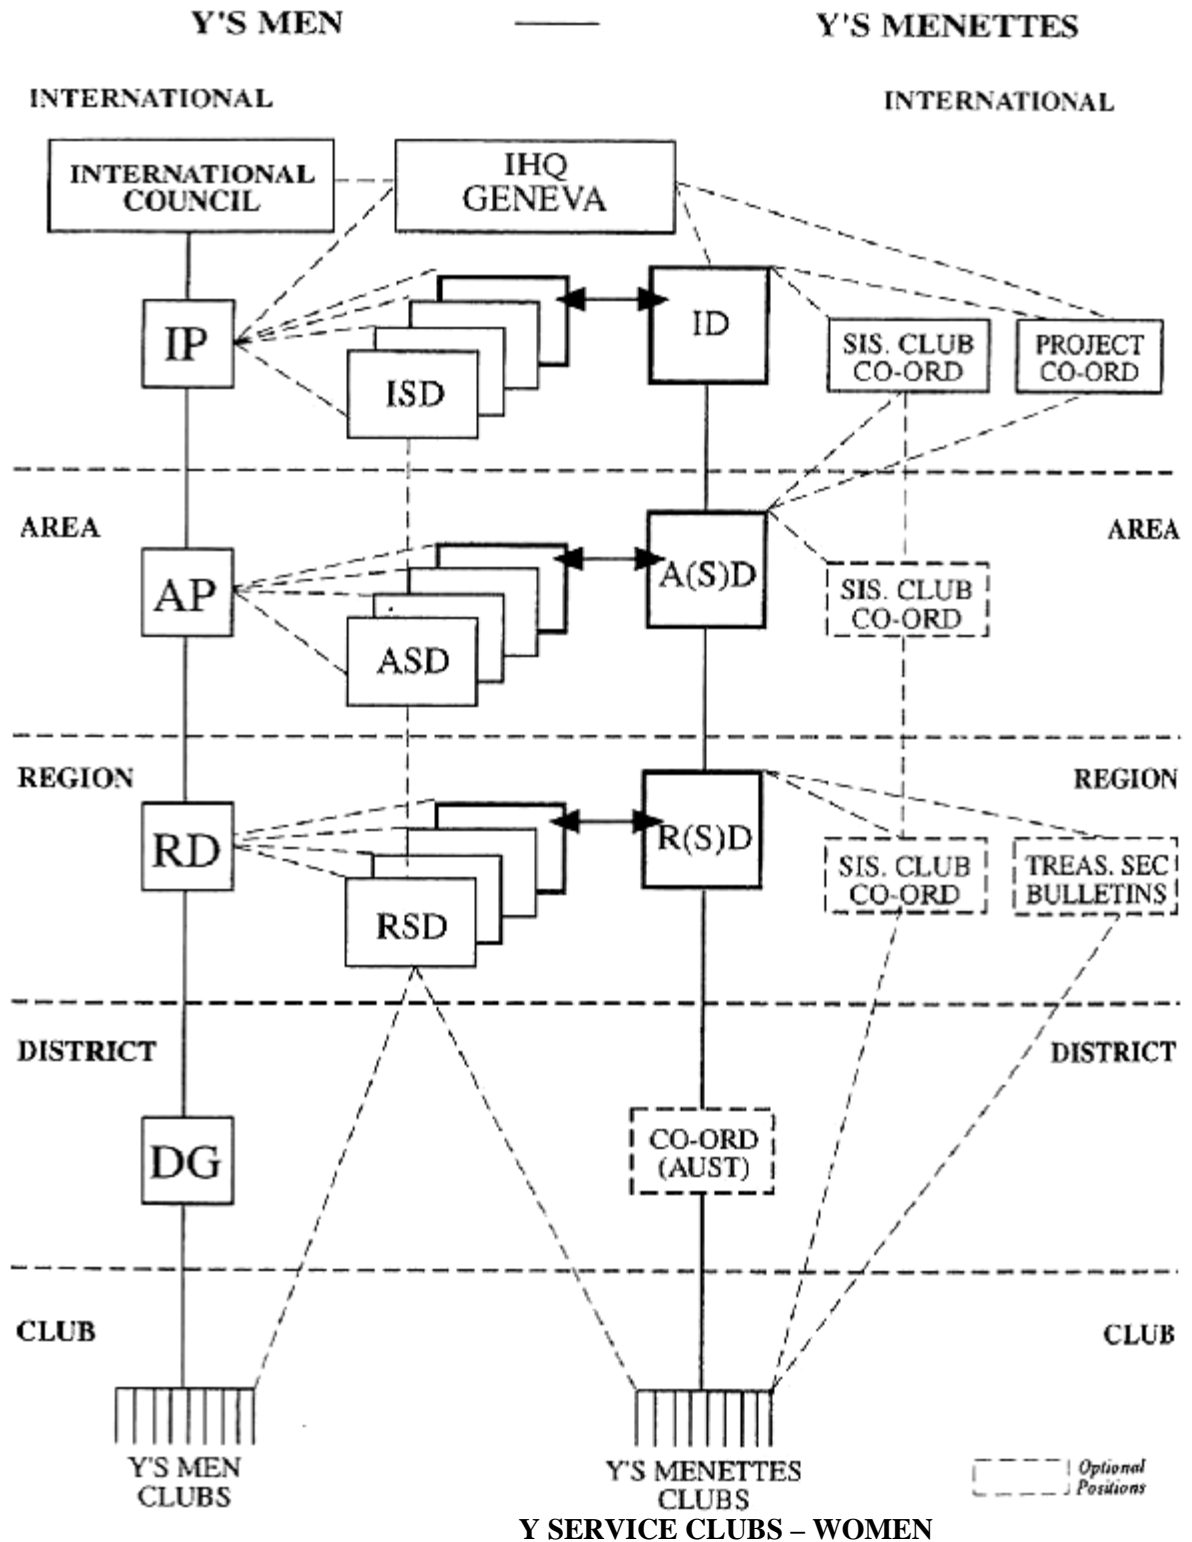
Y'S MEN — Y'S MENETTES

INTERNATIONAL

INTERNATIONAL

INTERNATIONAL COUNCIL

IHQ GENEVA

IP

ISD

ID

SIS. CLUB CO-ORD

PROJECT CO-ORD

AREA

AREA

AP

ASD

A(S)D

SIS. CLUB CO-ORD

REGION

REGION

RD

RSD

R(S)D

SIS. CLUB CO-ORD

TREAS. SEC BULLETINS

DISTRICT

DISTRICT

DG

CO-ORD (AUST)

CLUB

CLUB

Y'S MEN CLUBS

Y'S MENETTES CLUBS

Optional Positions

Y SERVICE CLUBS – WOMEN